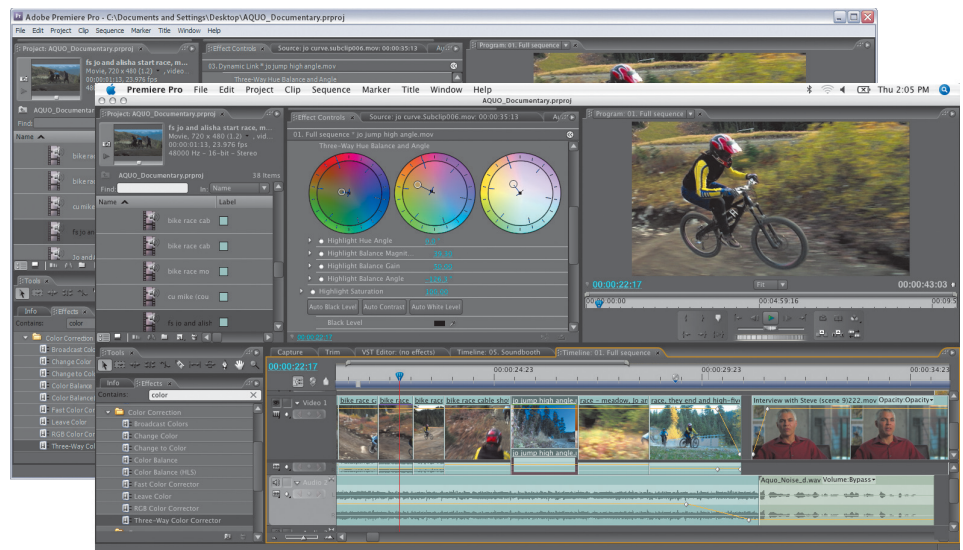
Adobe Premiere Pro - C:\Documents and Settings\Desktop\AQUO_Documentary.prproj

File Edit Project Clip Sequence Marker Title Window Help

Project: AQUO_Documentary.prproj

Effect Controls

Source: jo curve.Subclip006.mov: 00:00:35:13

Program: 01. Full sequence

fs jo and alisha start race, m...
Movie, 720 x 480 (1.2)
00:00:01:13, 23.976 fps

AQUO_Documentary.prproj

Find:

Name

bike race

bike race

cu mike

fs jo an

Jo and al

03. Dynamic Link * jo jump high angle.mov

Three-Way Hue Balance and Angle

Tools

Info

Effects

Contains: color

Color Correction

Broadcast Col

Change Color

Change to Col

Color Balance

Color Balance

Fast Color Co

Leave Color

RGB Color Co

Three-Way Co

Premiere Pro File Edit Project Clip Sequence Marker Title Window Help

Thu 2:05 PM

AQUO_Documentary.prproj

Project: AQUO_Documentary.prproj

fs jo and alisha start race, m...
Movie, 720 x 480 (1.2)
00:00:01:13, 23.976 fps
48000 Hz - 16-bit - Stereo

AQUO_Documentary.prproj

38 Items

Find:

In: Name

Name

Label

bike race cab

bike race cab

bike race mo

cu mike (cou

fs jo and alish

Effect Controls

Source: jo curve.Subclip006.mov: 00:00:35:13

01. Full sequence * jo jump high angle.mov

Three-Way Hue Balance and Angle

Highlight Hue Angle

Highlight Balance Magnit...

Highlight Balance Gain

Highlight Balance Angle

Highlight Saturation

Auto Black Level

Auto Contrast

Auto White Level

Black Level

00:00:22:17

Program: 01. Full sequence

00:00:22:17

Fit

00:00:43:03

00:00:00

00:04:59:16

00:09:5

Tools

Info

Effects

Contains: color

Color Correction

Broadcast Colors

Change Color

Change to Color

Color Balance

Color Balance (HLS)

Fast Color Corrector

Leave Color

RGB Color Corrector

Three-Way Color Corrector

Capture

Trim

VST Editor: (no effects)

Timeline: 05. Soundbooth

Timeline: 01. Full sequence

00:00:22:17

00:00:24:23

00:00:29:23

00:00:34:23

Video 1

bike race c

bike race

bike race

bike race cable she

jo jump high angle.

race - meadow, jo an

race, they end and high-fiv

Interview with Steve (scene 9)222.mov Opacity:Opacity

jo jump high angle.

Audio

Aquo_Noise_d.wav Volume:Bypass